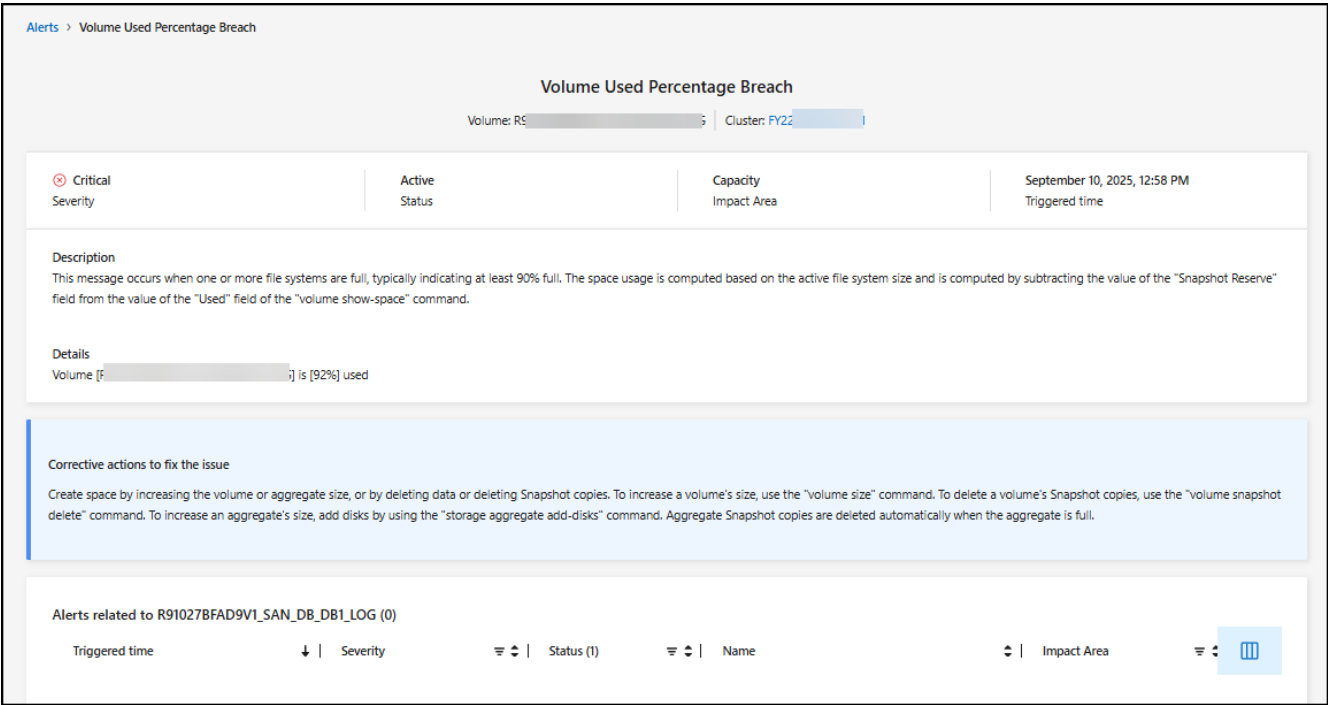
Alerts > Volume Used Percentage Breach

Volume Used Percentage Breach

Volume: R9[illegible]5 | Cluster: FY22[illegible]

Critical
Severity

Active
Status

Capacity
Impact Area

September 10, 2025, 12:58 PM
Triggered time

Description
This message occurs when one or more file systems are full, typically indicating at least 90% full. The space usage is computed based on the active file system size and is computed by subtracting the value of the "Snapshot Reserve" field from the value of the "Used" field of the "volume show-space" command.

Details
Volume [R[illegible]5] is [92%] used

Corrective actions to fix the issue
Create space by increasing the volume or aggregate size, or by deleting data or deleting Snapshot copies. To increase a volume's size, use the "volume size" command. To delete a volume's Snapshot copies, use the "volume snapshot delete" command. To increase an aggregate's size, add disks by using the "storage aggregate add-disks" command. Aggregate Snapshot copies are deleted automatically when the aggregate is full.

Alerts related to R91027BFAD9V1_SAN_DB_DB1_LOG (0)

| Triggered time | Severity | Status (1) | Name | Impact Area |
|---|---|---|---|---|